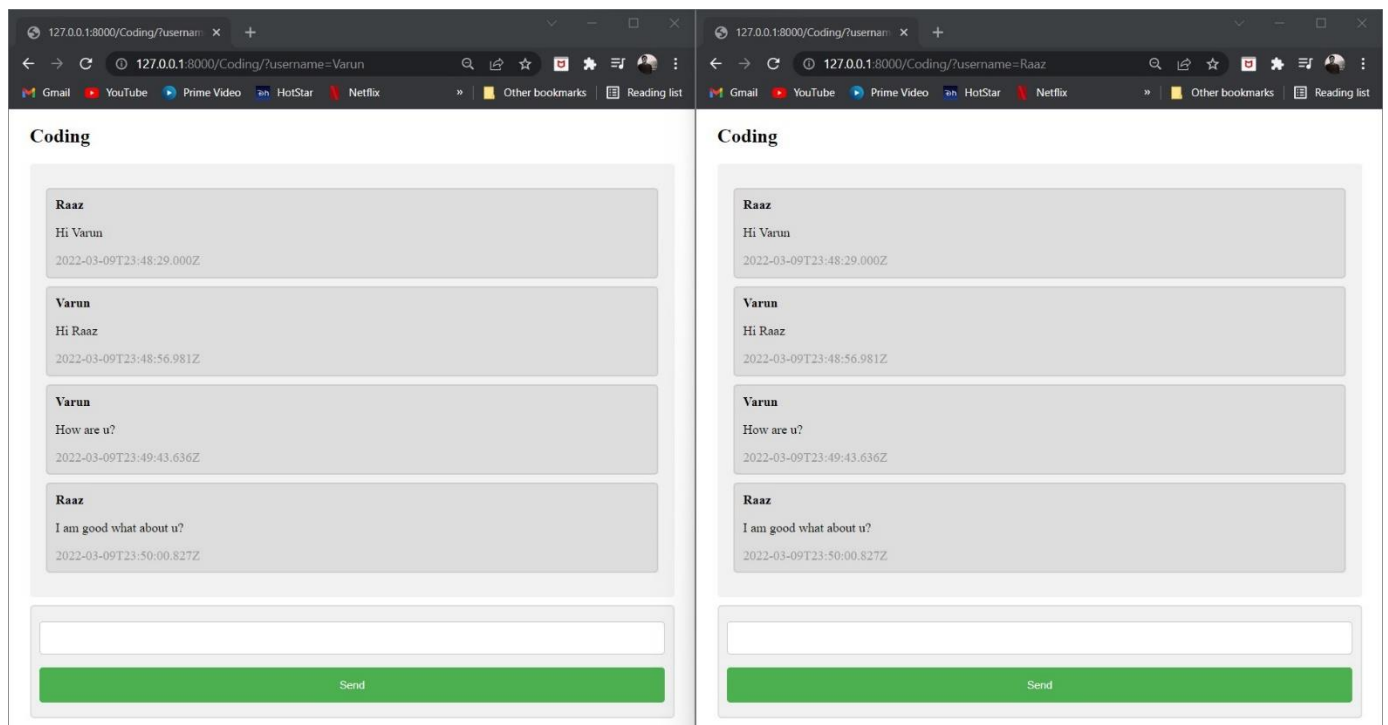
127.0.0.1:8000/Coding/?usernam ×

127.0.0.1:8000/Coding/?username=Varun

Gmail YouTube Prime Video HotStar Netflix » Other bookmarks Reading list

Coding

Raaz
Hi Varun
2022-03-09T23:48:29.000Z

Varun
Hi Raaz
2022-03-09T23:48:56.981Z

Varun
How are u?
2022-03-09T23:49:43.636Z

Raaz
I am good what about u?
2022-03-09T23:50:00.827Z

Send

127.0.0.1:8000/Coding/?usernam ×

127.0.0.1:8000/Coding/?username=Raaz

Gmail YouTube Prime Video HotStar Netflix » Other bookmarks Reading list

Coding

Raaz
Hi Varun
2022-03-09T23:48:29.000Z

Varun
Hi Raaz
2022-03-09T23:48:56.981Z

Varun
How are u?
2022-03-09T23:49:43.636Z

Raaz
I am good what about u?
2022-03-09T23:50:00.827Z

Send